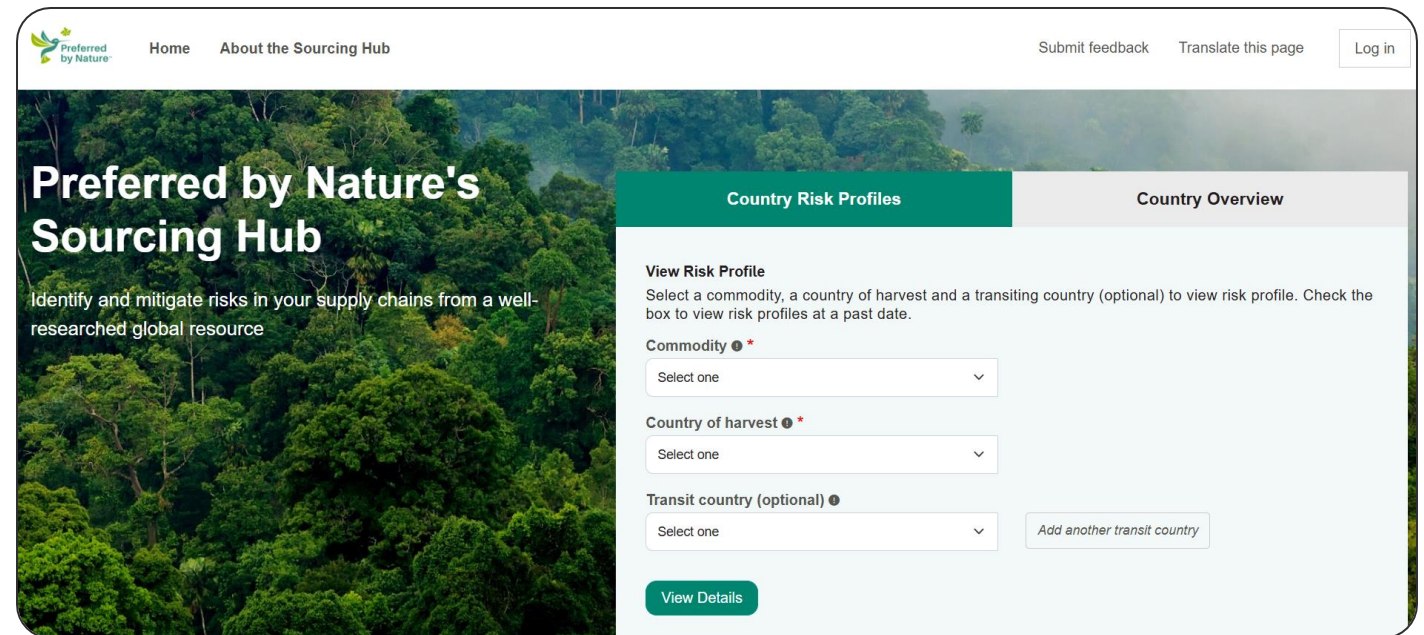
Preferred by Nature

Home About the Sourcing Hub

Submit feedback Translate this page Log in

Preferred by Nature's Sourcing Hub

Identify and mitigate risks in your supply chains from a well-researched global resource

Country Risk Profiles

Country Overview

View Risk Profile

Select a commodity, a country of harvest and a transiting country (optional) to view risk profile. Check the box to view risk profiles at a past date.

Commodity *

Select one

Country of harvest *

Select one

Transit country (optional)

Select one

Add another transit country

View Details